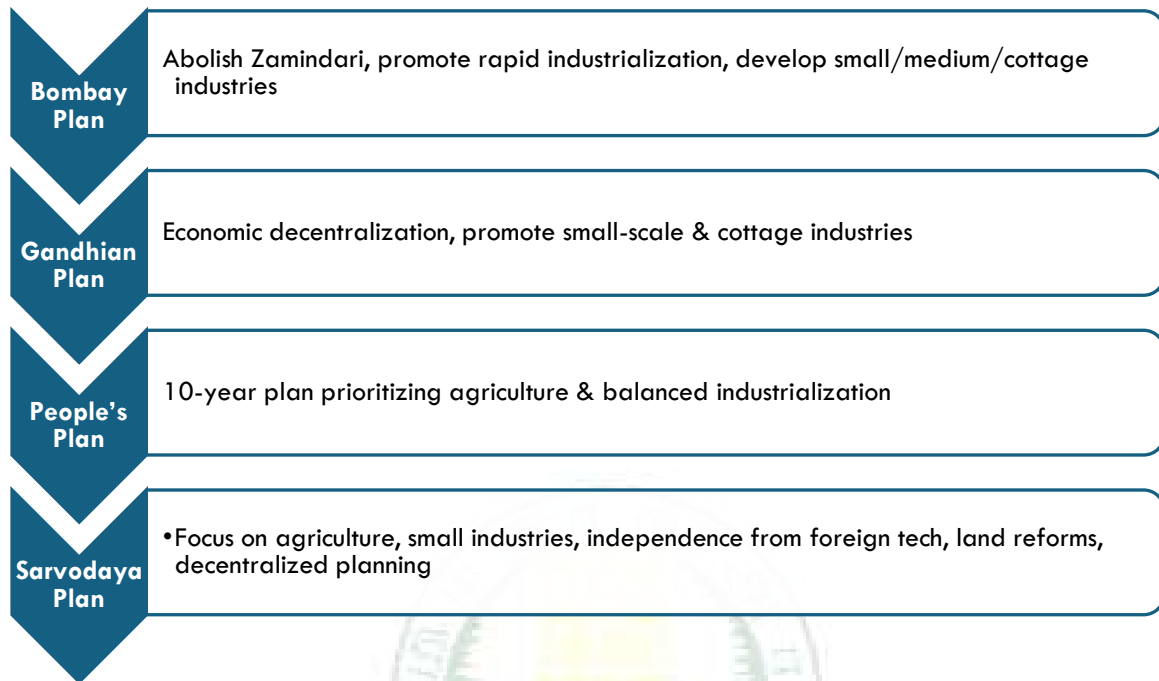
Bombay Plan

Abolish Zamindari, promote rapid industrialization, develop small/medium/cottage industries

Gandhian Plan

Economic decentralization, promote small-scale & cottage industries

People's Plan

10-year plan prioritizing agriculture & balanced industrialization

Sarvodaya Plan

•Focus on agriculture, small industries, independence from foreign tech, land reforms, decentralized planning